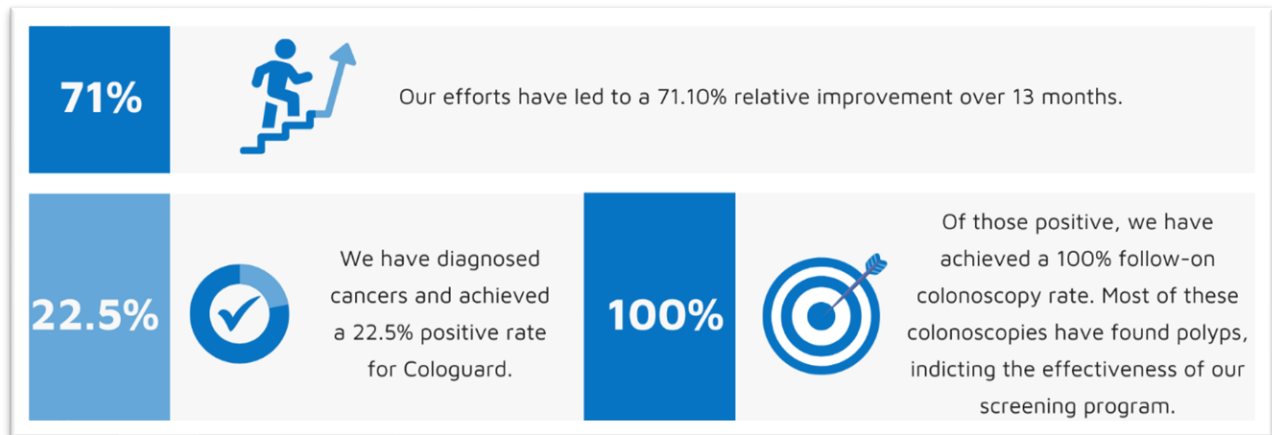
71%

Our efforts have led to a 71.10% relative improvement over 13 months.

22.5%

We have diagnosed cancers and achieved a 22.5% positive rate for Cologuard.

100%

Of those positive, we have achieved a 100% follow-on colonoscopy rate. Most of these colonoscopies have found polyps, indicting the effectiveness of our screening program.